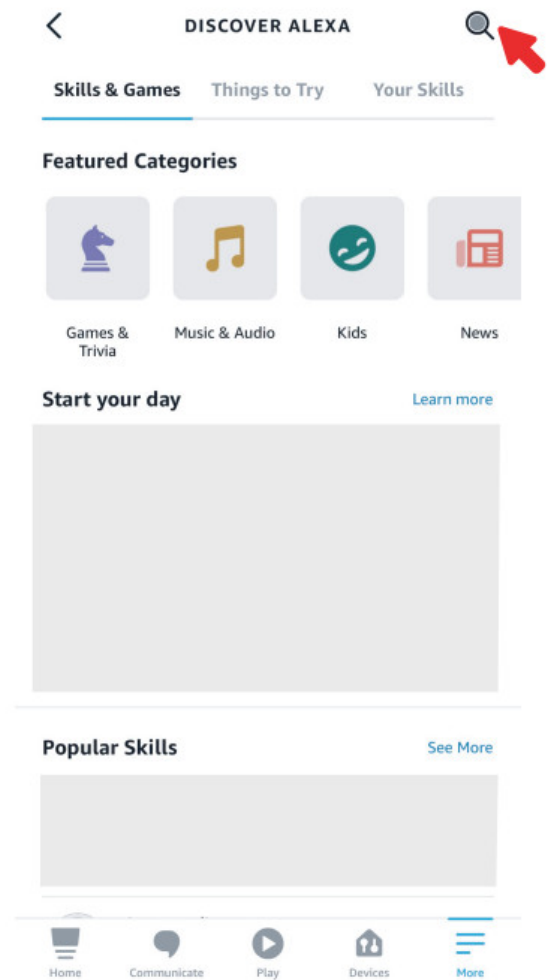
DISCOVER ALEXA

Skills & Games
Things to Try
Your Skills

Featured Categories

Games & Trivia
Music & Audio
Kids
News

Start your day
Learn more

Popular Skills
See More

Home
Communicate
Play
Devices
More